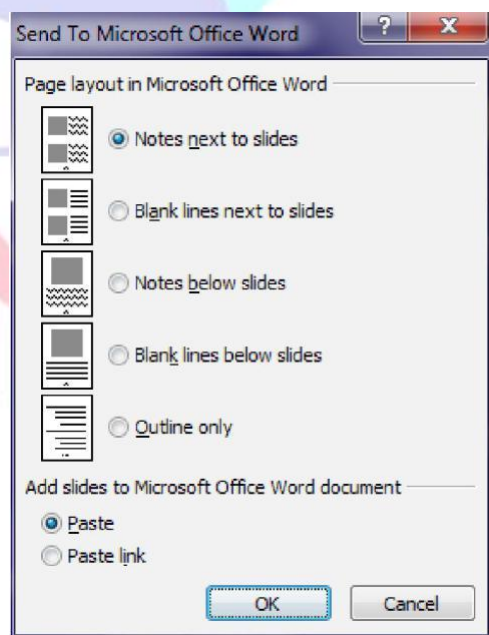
Send To Microsoft Office Word

?

X

Page layout in Microsoft Office Word

Notes next to slides

Blank lines next to slides

Notes below slides

Blank lines below slides

Outline only

Add slides to Microsoft Office Word document

Paste

Paste link

OK

Cancel